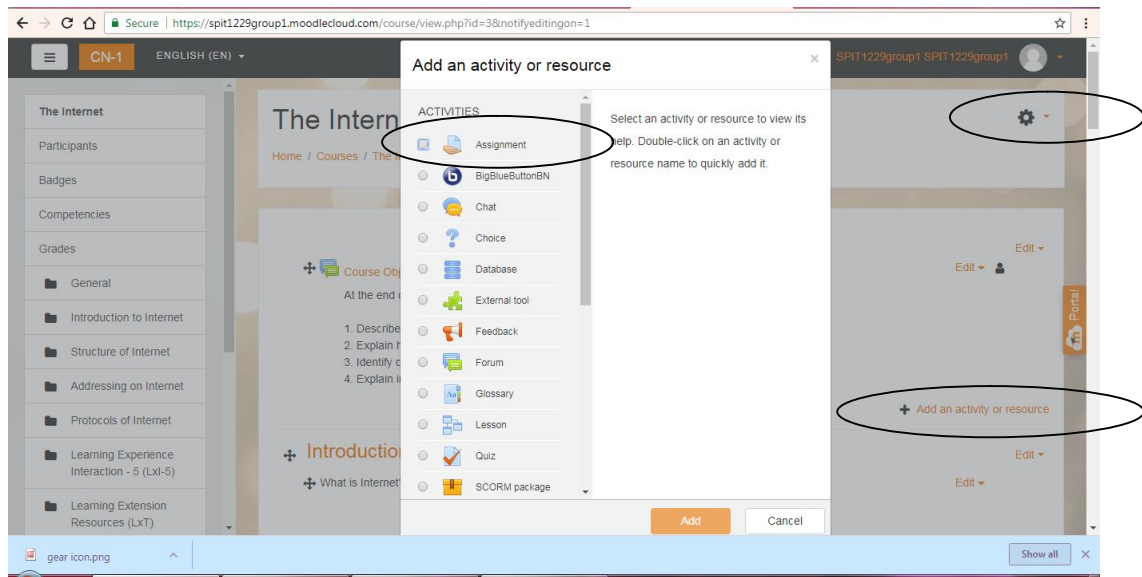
Secure | https://spit1229group1.moodlecloud.com/course/view.php?id=3&notifyeditingon=1

CN-1 ENGLISH (EN)

SPIT1229group1 SPIT1229group1

The Internet
Participants
Badges
Competencies
Grades
General
Introduction to Internet
Structure of Internet
Addressing on Internet
Protocols of Internet
Learning Experience Interaction - 5 (LxI-5)
Learning Extension Resources (LxT)

The Intern

Home / Courses / The

Course Obj

At the end

1. Describe
2. Explain
3. Identify
4. Explain

Introduction

What is Internet

Edit
Edit
Add an activity or resource
Edit
Edit

Portal

Add an activity or resource

ACTIVITIES
Assignment
BigBlueButtonBN
Chat
Choice
Database
External tool
Feedback
Forum
Glossary
Lesson
Quiz
SCORM package

Select an activity or resource to view its help. Double-click on an activity or resource name to quickly add it.

Add
Cancel

gear icon.png
Show all